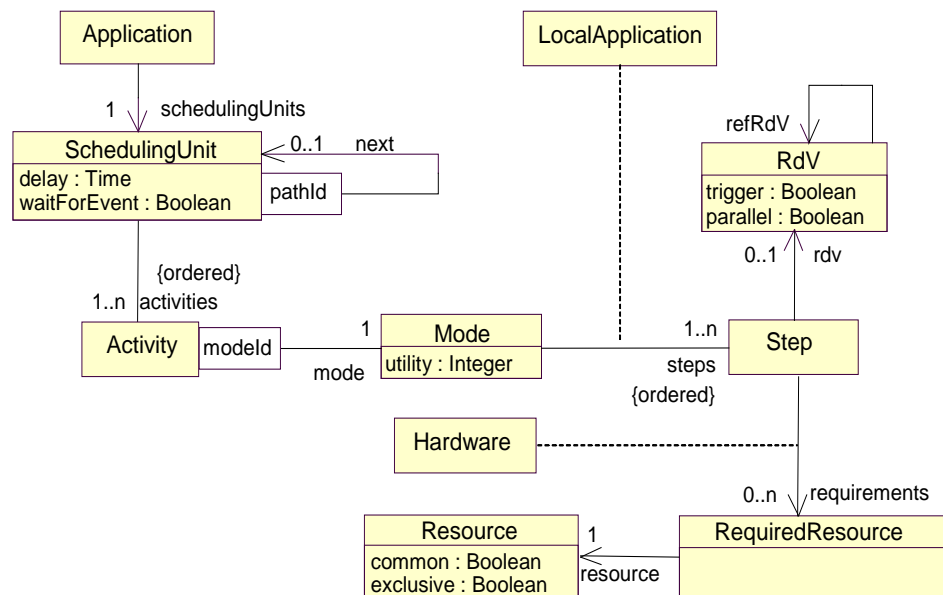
Application

1 schedulingUnits

SchedulingUnit
delay : Time
waitForEvent : Boolean

0..1 next

pathId

LocalApplication

refRdV

RdV
trigger : Boolean
parallel : Boolean

0..1 rdv

{ordered}
1..n activities

Activity

modeId

1

Mode
utility : Integer

mode

1..n

steps
{ordered}

Step

Hardware

0..n requirements

Resource
common : Boolean
exclusive : Boolean

1
resource

RequiredResource